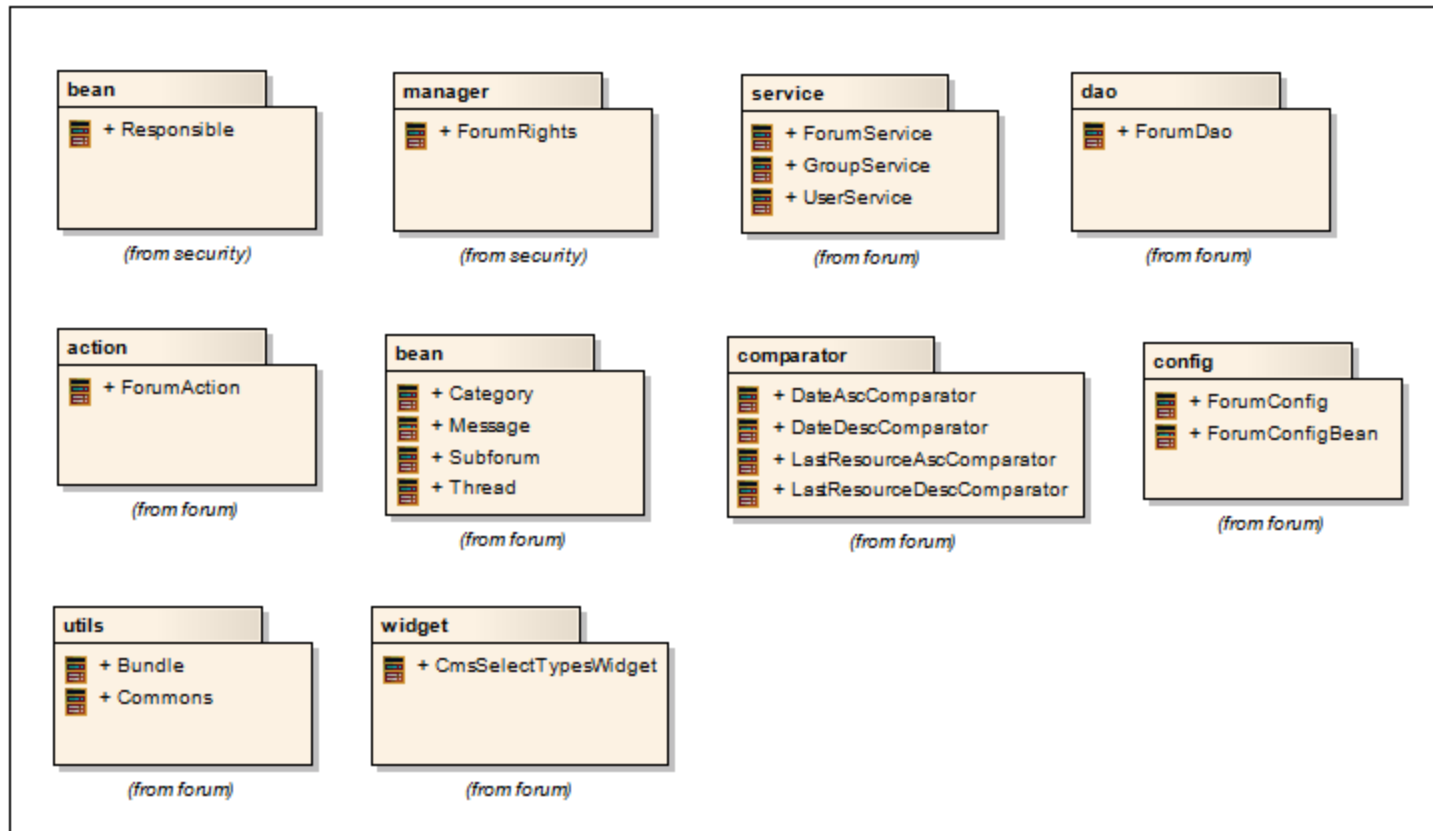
bean
+ Responsible
(from security)

manager
+ ForumRights
(from security)

service
+ ForumService
+ GroupService
+ UserService
(from forum)

dao
+ ForumDao
(from forum)

action
+ ForumAction
(from forum)

bean
+ Category
+ Message
+ Subforum
+ Thread
(from forum)

comparator
+ DateAscComparator
+ DateDescComparator
+ LastResourceAscComparator
+ LastResourceDescComparator
(from forum)

config
+ ForumConfig
+ ForumConfigBean
(from forum)

utils
+ Bundle
+ Commons
(from forum)

widget
+ CmsSelectTypesWidget
(from forum)